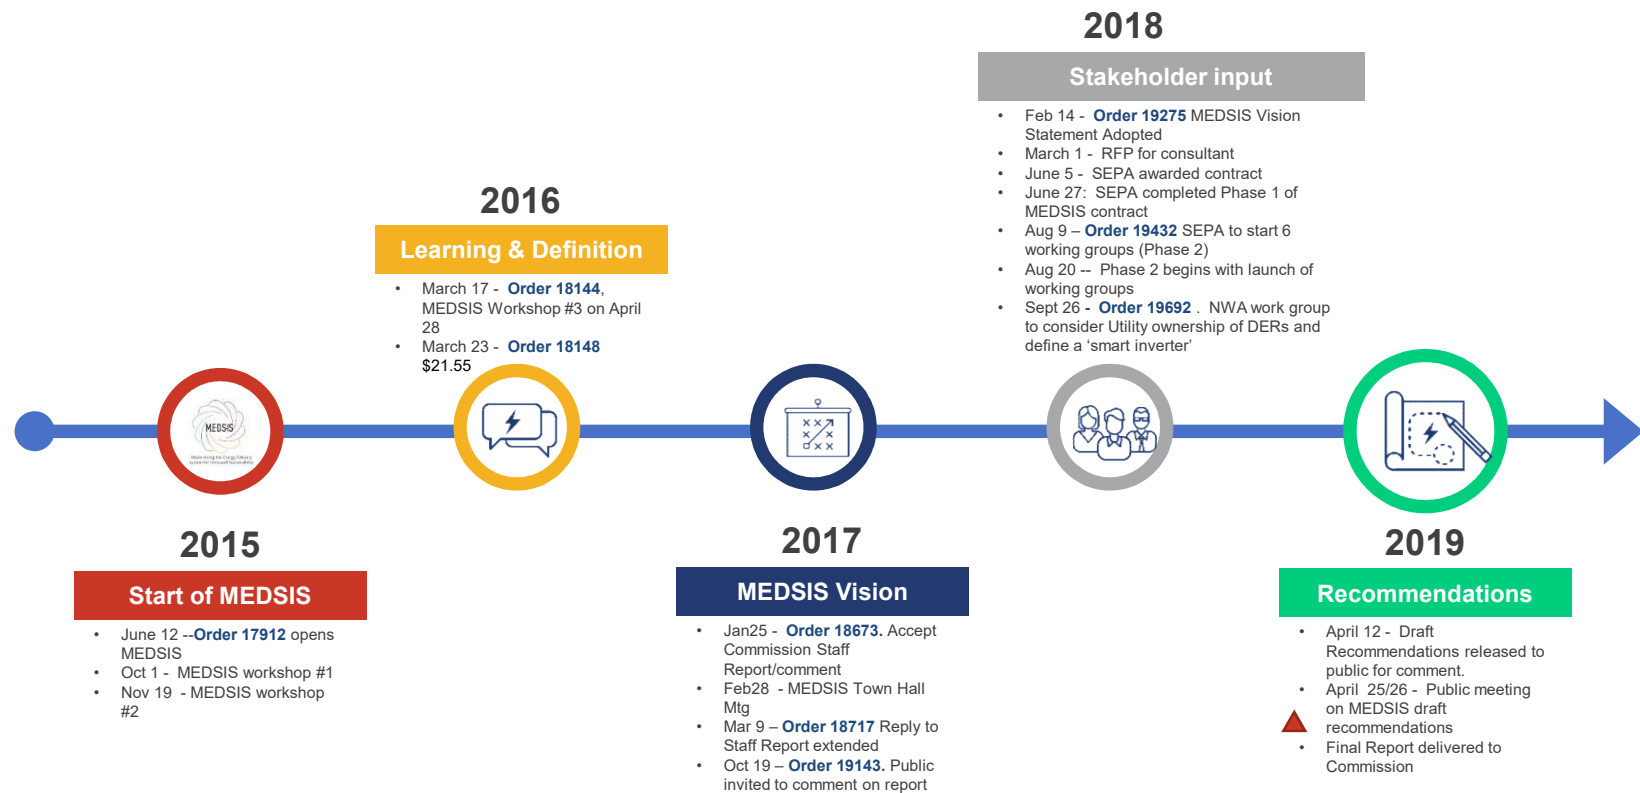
2018

Stakeholder input

- Feb 14 - Order 19275 MEDSIS Vision Statement Adopted
- March 1 - RFP for consultant
- June 5 - SEPA awarded contract
- June 27: SEPA completed Phase 1 of MEDSIS contract
- Aug 9 – Order 19432 SEPA to start 6 working groups (Phase 2)
- Aug 20 -- Phase 2 begins with launch of working groups
- Sept 26 - Order 19692 . NWA work group to consider Utility ownership of DERs and define a 'smart inverter'

2016

Learning & Definition

- March 17 - Order 18144, MEDSIS Workshop #3 on April 28
- March 23 - Order 18148 $21.55

MEDSIS

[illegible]

2015

Start of MEDSIS

- June 12 --Order 17912 opens MEDSIS
- Oct 1 - MEDSIS workshop #1
- Nov 19 - MEDSIS workshop #2

2017

MEDSIS Vision

- Jan25 - Order 18673. Accept Commission Staff Report/comment
- Feb28 - MEDSIS Town Hall Mtg
- Mar 9 – Order 18717 Reply to Staff Report extended
- Oct 19 – Order 19143. Public invited to comment on report

2019

Recommendations

- April 12 - Draft Recommendations released to public for comment.
- April 25/26 - Public meeting on MEDSIS draft recommendations
- Final Report delivered to Commission